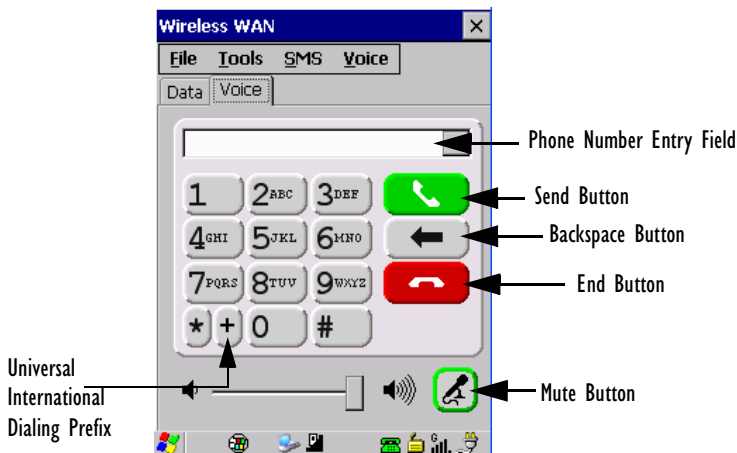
Wireless WAN

File Tools SMS Voice

Data Voice

Phone Number Entry Field

1 2ABC 3DEF

Send Button

4GHI 5JKL 6MNO

Backspace Button

7PQRS 8TUV 9WXYZ

End Button

* + 0 #

Universal International Dialing Prefix

Mute Button